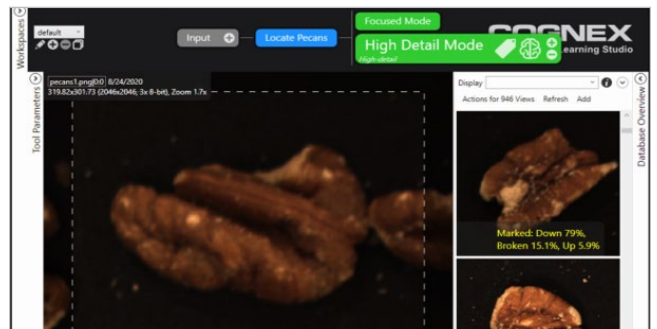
Workspaces

default

Input

Locate Pecans

Focused Mode

High Detail Mode

High-detail

COGNEX

Learning Studio

Tool Parameters

pecans1.png[0] 8/24/2020

319.82x301.73 (2046x2046; 3x 8-bit), Zoom 1.7x

Display

Actions for 946 Views Refresh Add

Database Overview

Marked: Down 79%, Broken 15.1%, Up 5.9%